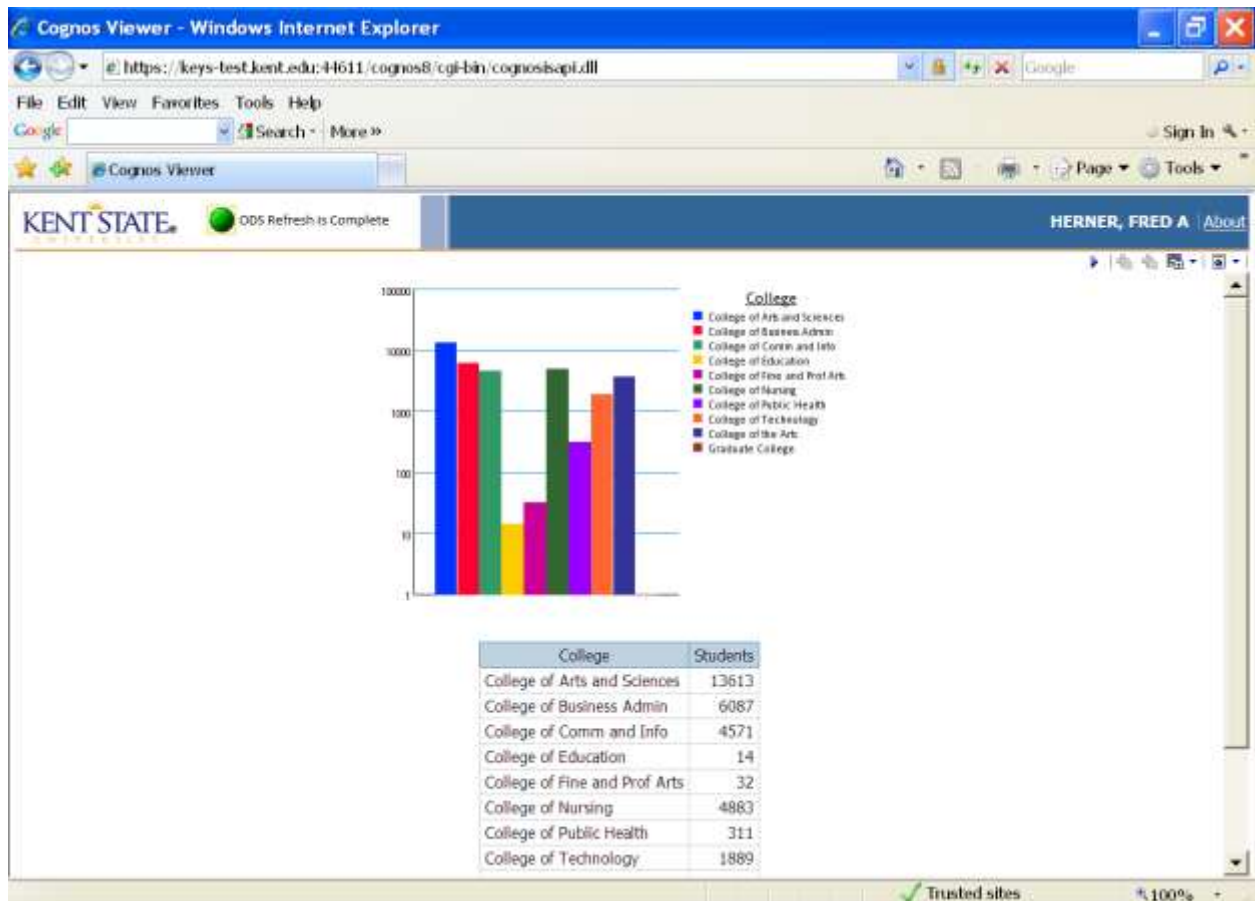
Cognos Viewer - Windows Internet Explorer

https://keys-test.kent.edu:44611/cognos8/cgi-bin/cognosisapi.dll

Google

File Edit View Favorites Tools Help

Google Search More »

Sign In

Cognos Viewer

Page Tools

KENT STATE.

ODS Refresh is Complete

HERNER, FRED A About

100000

10000

1000

100

10

1

College
College of Arts and Sciences
College of Business Admin
College of Comm and Info
College of Education
College of Fine and Prof Arts
College of Nursing
College of Public Health
College of Technology
College of the Arts
Graduate College

| College | Students |
|---|---|
| College of Arts and Sciences | 13613 |
| College of Business Admin | 6087 |
| College of Comm and Info | 4571 |
| College of Education | 14 |
| College of Fine and Prof Arts | 32 |
| College of Nursing | 4883 |
| College of Public Health | 311 |
| College of Technology | 1889 |

Trusted sites

100%